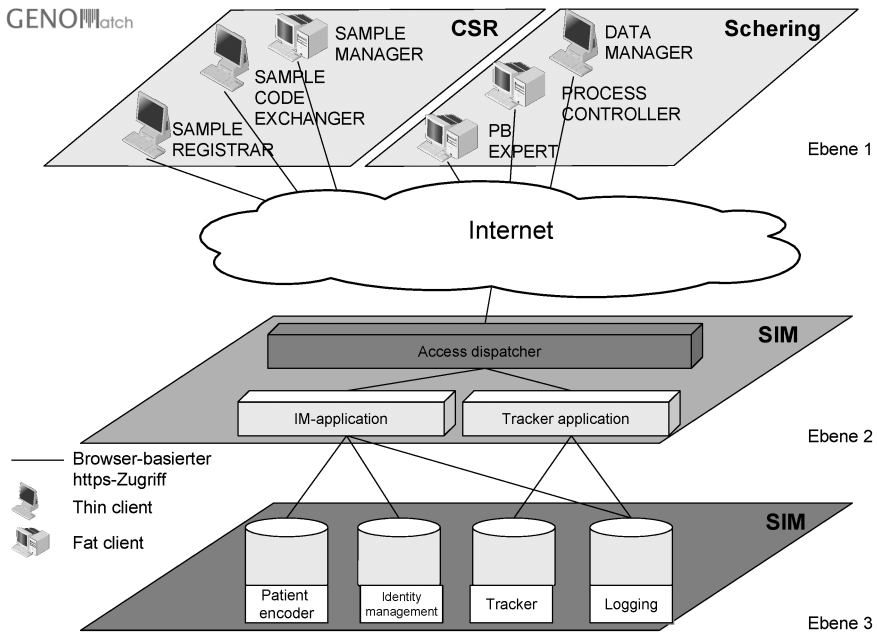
GENOMatch

CSR

SAMPLE MANAGER

SAMPLE CODE EXCHANGER

SAMPLE REGISTRAR

Schering

DATA MANAGER

PROCESS CONTROLLER

PB EXPERT

Ebene 1

Internet

SIM

Access dispatcher

IM-application

Tracker application

Ebene 2

Browser-basierter https-Zugriff

Thin client

Fat client

SIM

Patient encoder

Identity management

Tracker

Logging

Ebene 3